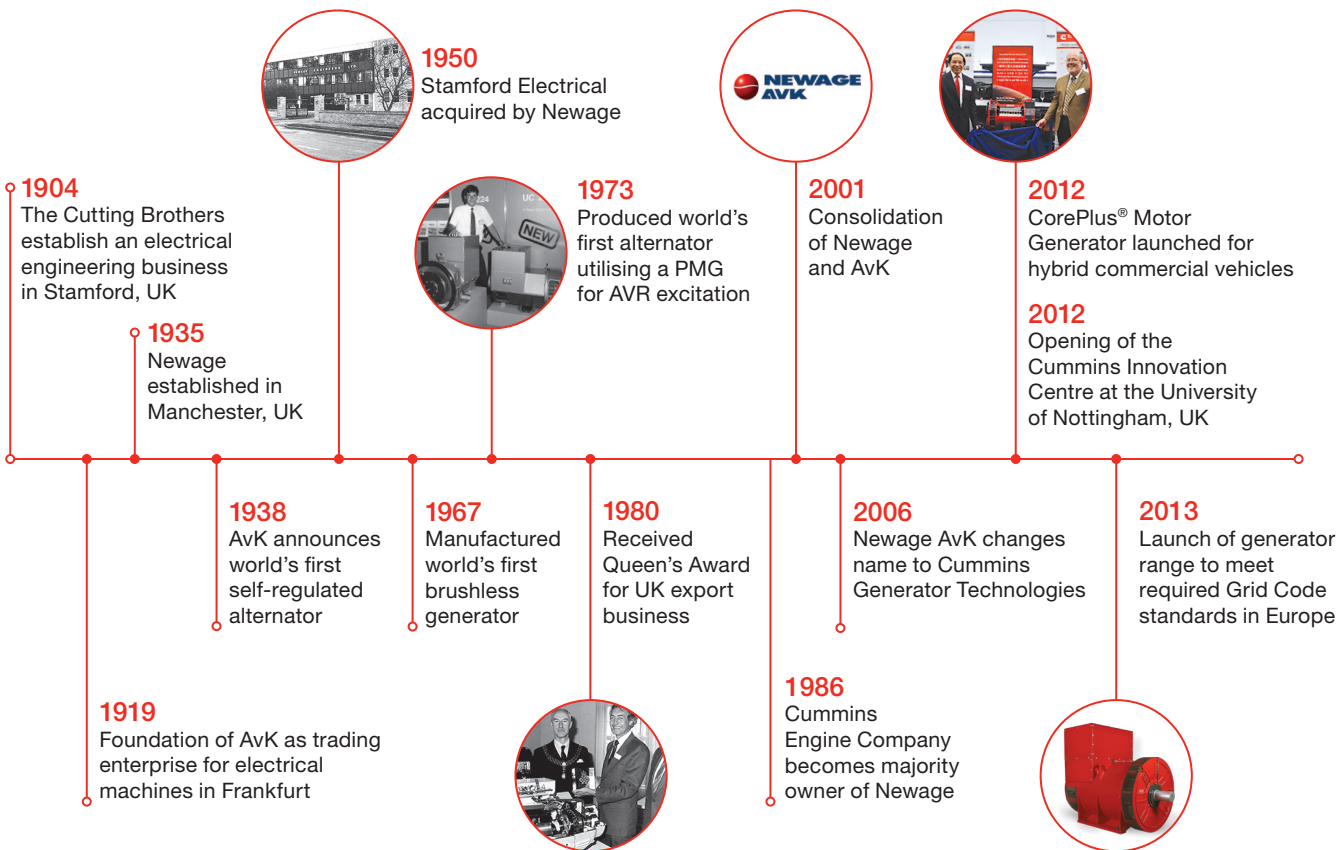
1950
Stamford Electrical acquired by Newage

NEWAGE AVK

1904
The Cutting Brothers establish an electrical engineering business in Stamford, UK

1935
Newage established in Manchester, UK

1973
Produced world's first alternator utilising a PMG for AVR excitation

NEW

2001
Consolidation of Newage and AvK

2012
CorePlus® Motor Generator launched for hybrid commercial vehicles

2012
Opening of the Cummins Innovation Centre at the University of Nottingham, UK

1938
AvK announces world's first self-regulated alternator

1967
Manufactured world's first brushless generator

1980
Received Queen's Award for UK export business

2006
Newage AvK changes name to Cummins Generator Technologies

2013
Launch of generator range to meet required Grid Code standards in Europe

1919
Foundation of AvK as trading enterprise for electrical machines in Frankfurt

1986
Cummins Engine Company becomes majority owner of Newage